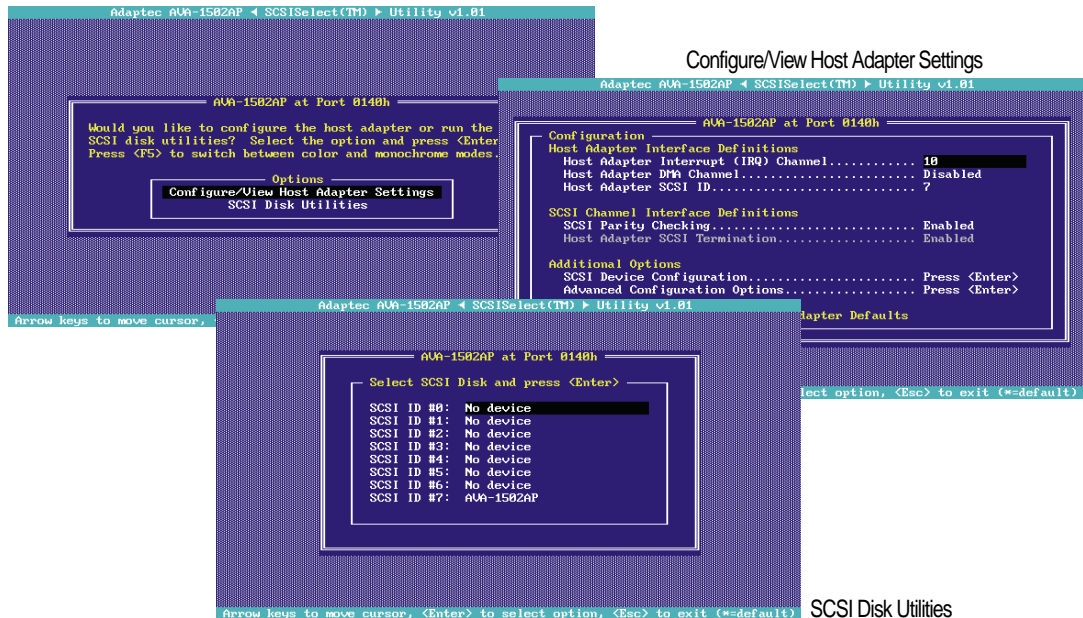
Adaptec AVA-1502AP ◄ SCSISelect(TM) ► Utility v1.01

AVA-1502AP at Port 0140h

Would you like to configure the host adapter or run the SCSI disk utilities? Select the option and press <Enter Press <F5> to switch between color and monochrome modes.

Options
Configure/View Host Adapter Settings
SCSI Disk Utilities

Arrow keys to move cursor,

Configure/View Host Adapter Settings

Adaptec AVA-1502AP ◄ SCSISelect(TM) ► Utility v1.01

AVA-1502AP at Port 0140h

Configuration
Host Adapter Interface Definitions
Host Adapter Interrupt (IRQ) Channel............ 10
Host Adapter DMA Channel....................... Disabled
Host Adapter SCSI ID........................... 7

SCSI Channel Interface Definitions
SCSI Parity Checking........................... Enabled
Host Adapter SCSI Termination.................. Enabled

Additional Options
SCSI Device Configuration...................... Press <Enter>
Advanced Configuration Options................. Press <Enter>
dapter Defaults

lect option, <Esc> to exit (*=default)

Adaptec AVA-1502AP ◄ SCSISelect(TM) ► Utility v1.01

AVA-1502AP at Port 0140h

Select SCSI Disk and press <Enter>

SCSI ID #0: No device
SCSI ID #1: No device
SCSI ID #2: No device
SCSI ID #3: No device
SCSI ID #4: No device
SCSI ID #5: No device
SCSI ID #6: No device
SCSI ID #7: AVA-1502AP

Arrow keys to move cursor, <Enter> to select option, <Esc> to exit (*=default)

SCSI Disk Utilities